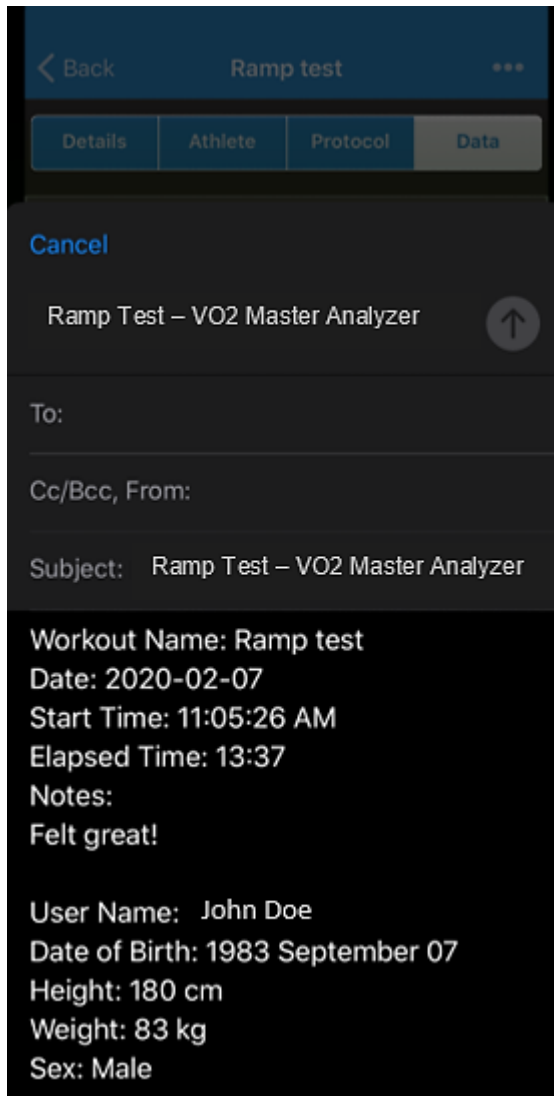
< Back

Ramp test

•••

Details

Athlete

Protocol

Data

Cancel

Ramp Test – VO2 Master Analyzer

To:

Cc/Bcc, From:

Subject: Ramp Test – VO2 Master Analyzer

Workout Name: Ramp test
Date: 2020-02-07
Start Time: 11:05:26 AM
Elapsed Time: 13:37
Notes:
Felt great!

User Name: John Doe
Date of Birth: 1983 September 07
Height: 180 cm
Weight: 83 kg
Sex: Male